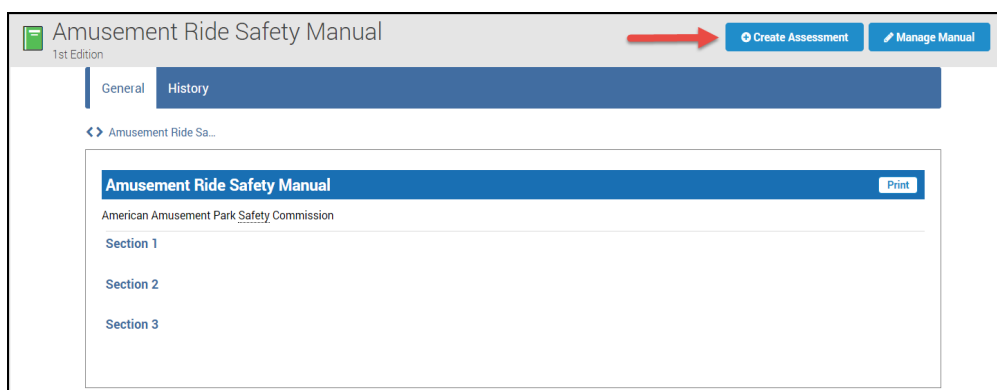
Amusement Ride Safety Manual
1st Edition

Create Assessment

Manage Manual

General

History

Amusement Ride Sa...

Amusement Ride Safety Manual

Print

American Amusement Park Safety Commission

Section 1

Section 2

Section 3